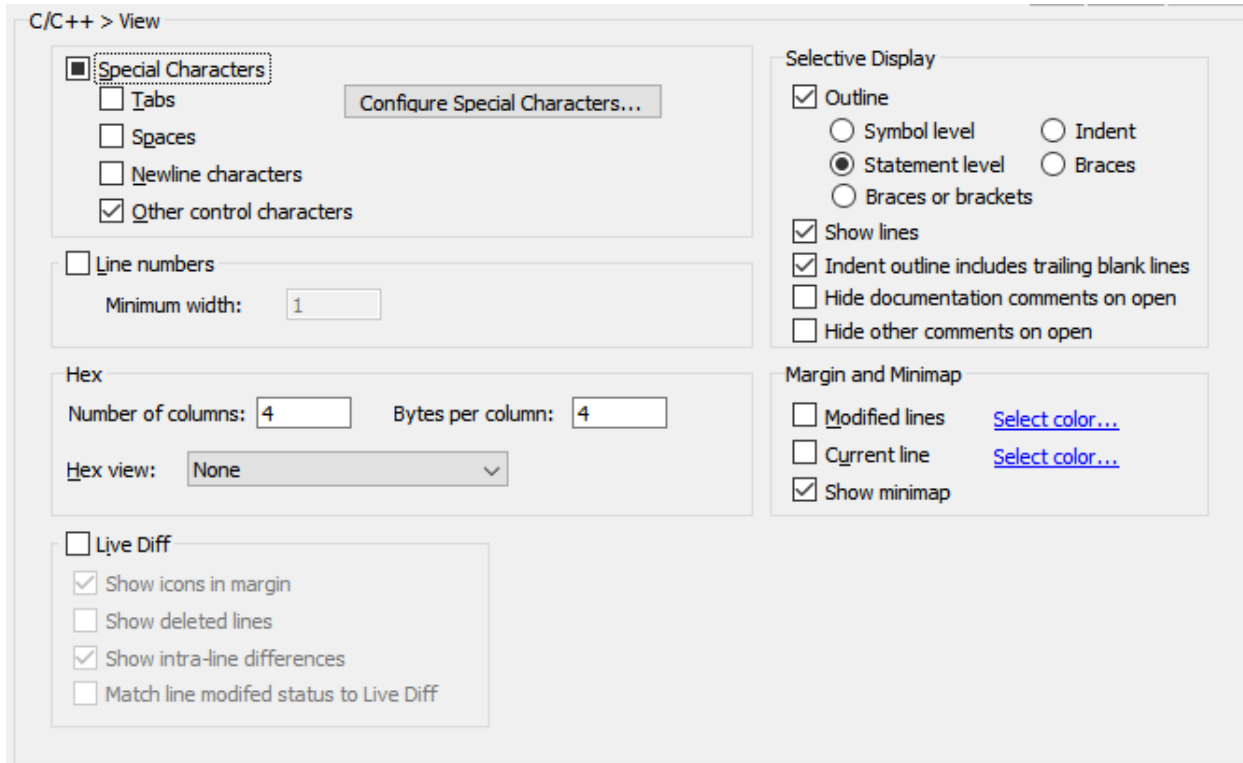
C/C++ > View

Special Characters
Tabs
Spaces
Newline characters
Other control characters
Configure Special Characters...

Line numbers
Minimum width: 1

Hex
Number of columns: 4
Bytes per column: 4
Hex view: None

Live Diff
Show icons in margin
Show deleted lines
Show intra-line differences
Match line modifed status to Live Diff

Selective Display
Outline
Symbol level
Indent
Statement level
Braces
Braces or brackets
Show lines
Indent outline includes trailing blank lines
Hide documentation comments on open
Hide other comments on open

Margin and Minimap
Modified lines
Select color...
Current line
Select color...
Show minimap